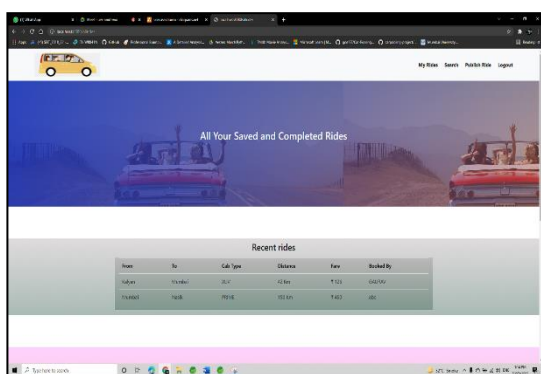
My Rides Search Publish Ride Logout

All Your Saved and Completed Rides

Recent rides

| From | To | Cab Type | Distance | Fare | Booked By |
|---|---|---|---|---|---|
| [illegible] | Mumbai | SUV | 42 km | ₹ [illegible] | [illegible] |
| Mumbai | Nasik | PRIME | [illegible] km | ₹ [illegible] | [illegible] |

Type here to search